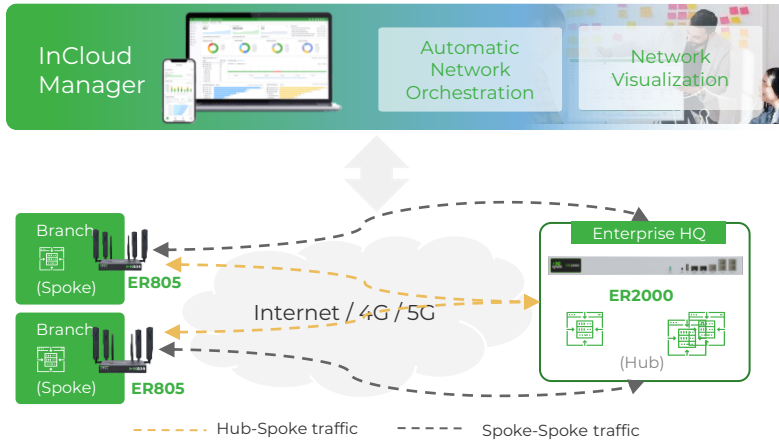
InCloud Manager

Automatic Network Orchestration

Network Visualization

Branch
(Spoke)
ER805

Branch
(Spoke)
ER805

Internet / 4G / 5G

Enterprise HQ
ER2000
(Hub)

Hub-Spoke traffic

Spoke-Spoke traffic